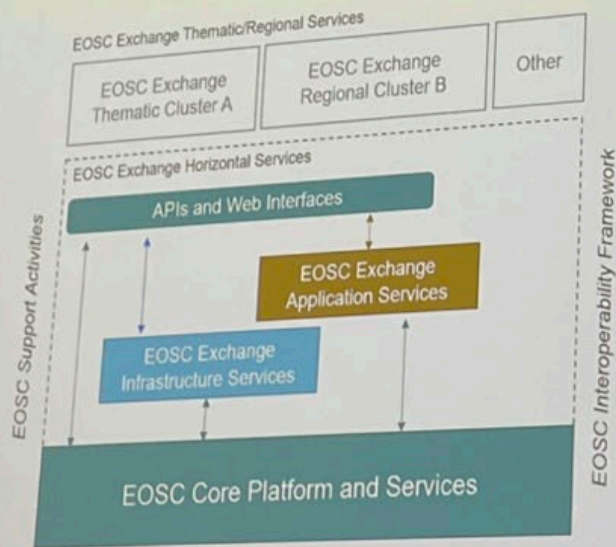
EOSC Exchange Thematic/Regional Services

EOSC Exchange Thematic Cluster A

EOSC Exchange Regional Cluster B

Other

EOSC Exchange Horizontal Services

APIs and Web Interfaces

EOSC Exchange Application Services

EOSC Exchange Infrastructure Services

EOSC Core Platform and Services

EOSC Support Activities

EOSC Interoperability Framework